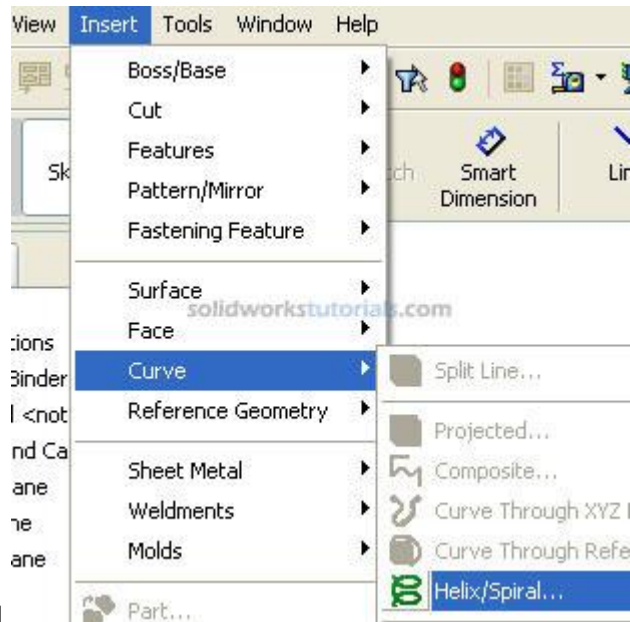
View Insert Tools Window Help

Boss/Base
Cut
Features
Pattern/Mirror
Fastening Feature

Surface
Face
Curve
Reference Geometry

Sheet Metal
Weldments
Molds

Part...

Sk
tch
Smart Dimension
Li

solidworkstutorials.com

tions
Binder
l <not
nd Ca
ane
ne
ane

Split Line...

Projected...
Composite...
Curve Through XYZ I
Curve Through Refe
Helix/Spiral...